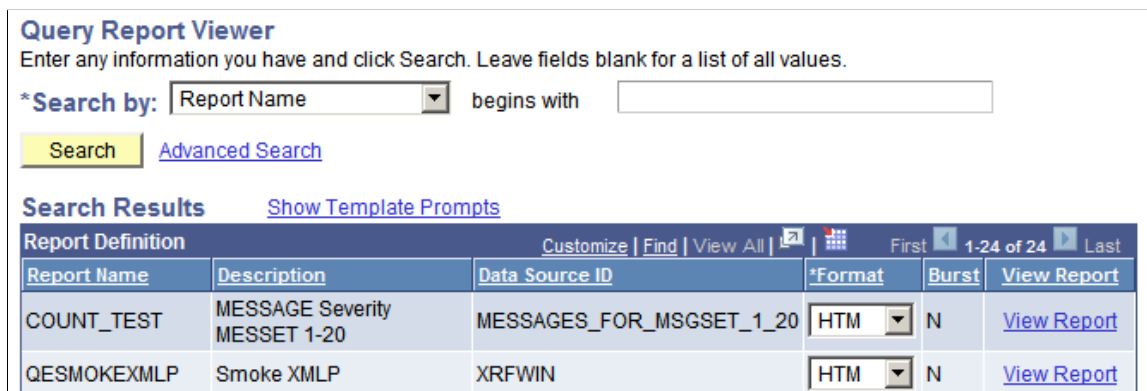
Query Report Viewer

Enter any information you have and click Search. Leave fields blank for a list of all values.

*Search by: Report Name begins with

Search Advanced Search

Search Results Show Template Prompts

Report Definition Customize | Find | View All | | First 1-24 of 24 Last

| Report Name | Description | Data Source ID | *Format | Burst | View Report |
|---|---|---|---|---|---|
| COUNT_TEST | MESSAGE Severity MESSET 1-20 | MESSAGES_FOR_MSGSET_1_20 | HTM | N | View Report |
| QESMOKEXMLP | Smoke XMLP | XRFWIN | HTM | N | View Report |